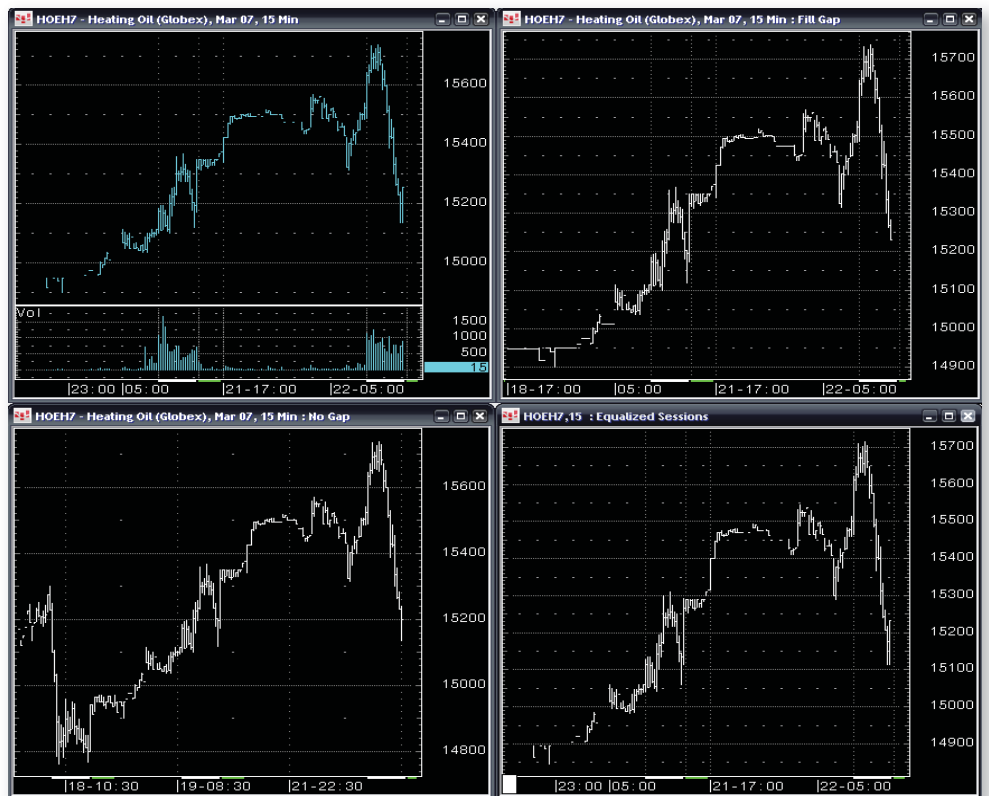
HOEH7 - Heating Oil (Globex), Mar 07, 15 Min

15600
15400
15200
15000

Vol
1500
1000
500
15

23:00 05:00 21-17:00 22-05:00

HOEH7 - Heating Oil (Globex), Mar 07, 15 Min : Fill Gap

15700
15600
15500
15400
15300
15200
15100
15000
14900

18-17:00 05:00 21-17:00 22-05:00

HOEH7 - Heating Oil (Globex), Mar 07, 15 Min : No Gap

15600
15400
15200
15000
14800

18-10:30 19-08:30 21-22:30

HOEH7,15 : Equalized Sessions

15700
15600
15500
15400
15300
15200
15100
15000
14900

23:00 05:00 21-17:00 22-05:00